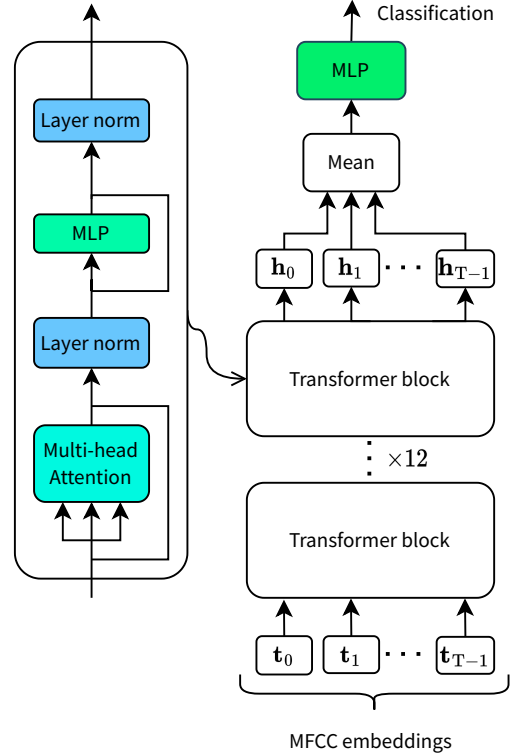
Layer norm

MLP

Layer norm

Multi-head Attention

Classification

MLP

Mean

$\mathbf{h}_0$ $\mathbf{h}_1$ $\cdots$ $\mathbf{h}_{T-1}$

Transformer block

$\times 12$

Transformer block

$\mathbf{t}_0$ $\mathbf{t}_1$ $\cdots$ $\mathbf{t}_{T-1}$

MFCC embeddings